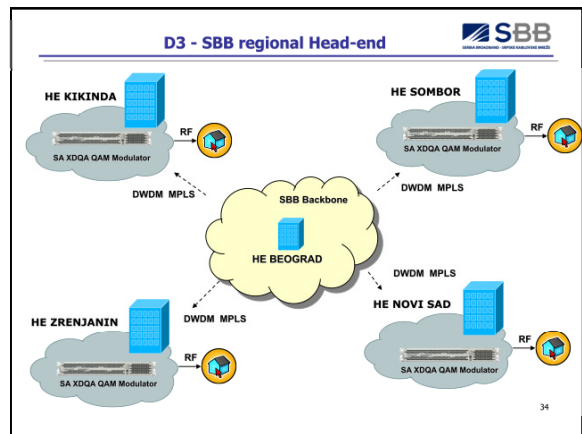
D3 - SBB regional Head-end

SBB
SERBIA BROADBAND - SRPSKE KABLOVSKE MREŽE

HE KIKINDA
RF
SA XDQA QAM Modulator

HE SOMBOR
RF
SA XDQA QAM Modulator

DWDM MPLS

SBB Backbone

DWDM MPLS

HE BEOGRAD

DWDM MPLS

HE NOVI SAD

HE ZRENJANIN

DWDM MPLS

RF
SA XDQA QAM Modulator

RF
SA XDQA QAM Modulator

34